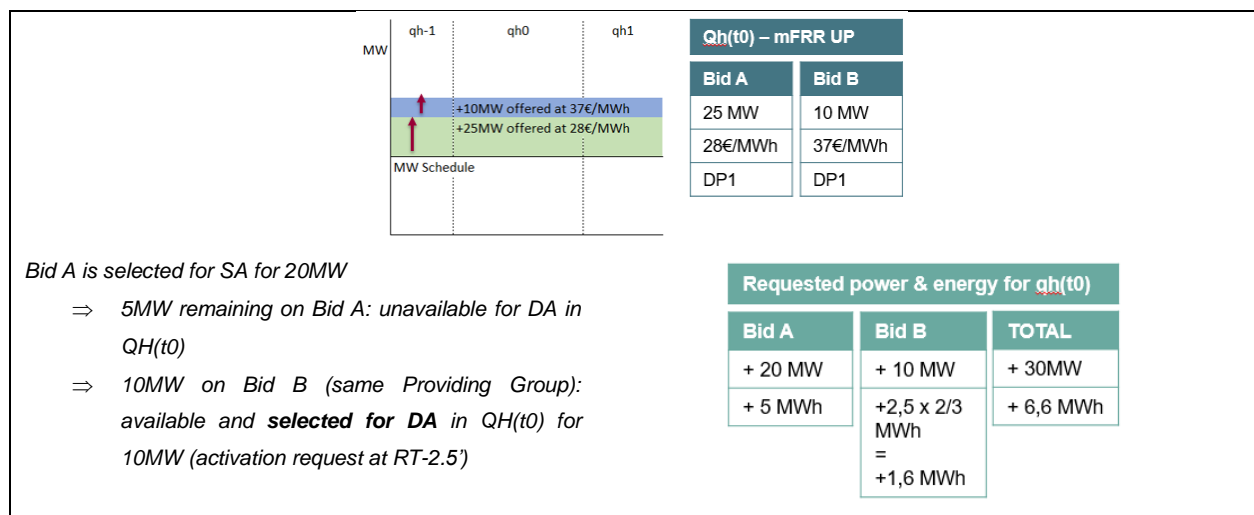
MW

qh-1

qh0

qh1

+10MW offered at 37€/MWh

+25MW offered at 28€/MWh

MW Schedule

Qh(t0) – mFRR UP

| Bid A | Bid B |
|---|---|
| 25 MW | 10 MW |
| 28€/MWh | 37€/MWh |
| DP1 | DP1 |

*Bid A is selected for SA for 20MW*

⇒ *5MW remaining on Bid A: unavailable for DA in QH(t0)*

⇒ *10MW on Bid B (same Providing Group): available and **selected for DA** in QH(t0) for 10MW (activation request at RT-2.5')*

Requested power & energy for qh(t0)

| Bid A | Bid B | TOTAL |
|---|---|---|
| + 20 MW | + 10 MW | + 30MW |
| + 5 MWh | +2,5 x 2/3 MWh = +1,6 MWh | + 6,6 MWh |